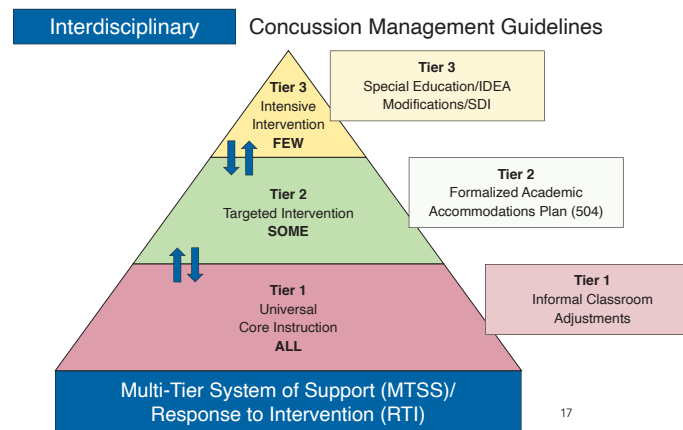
Interdisciplinary Concussion Management Guidelines

Tier 3
Intensive
Intervention
FEW

Tier 3
Special Education/IDEA
Modifications/SDI

Tier 2
Targeted Intervention
SOME

Tier 2
Formalized Academic
Accommodations Plan (504)

Tier 1
Universal
Core Instruction
ALL

Tier 1
Informal Classroom
Adjustments

Multi-Tier System of Support (MTSS)/
Response to Intervention (RTI)

17